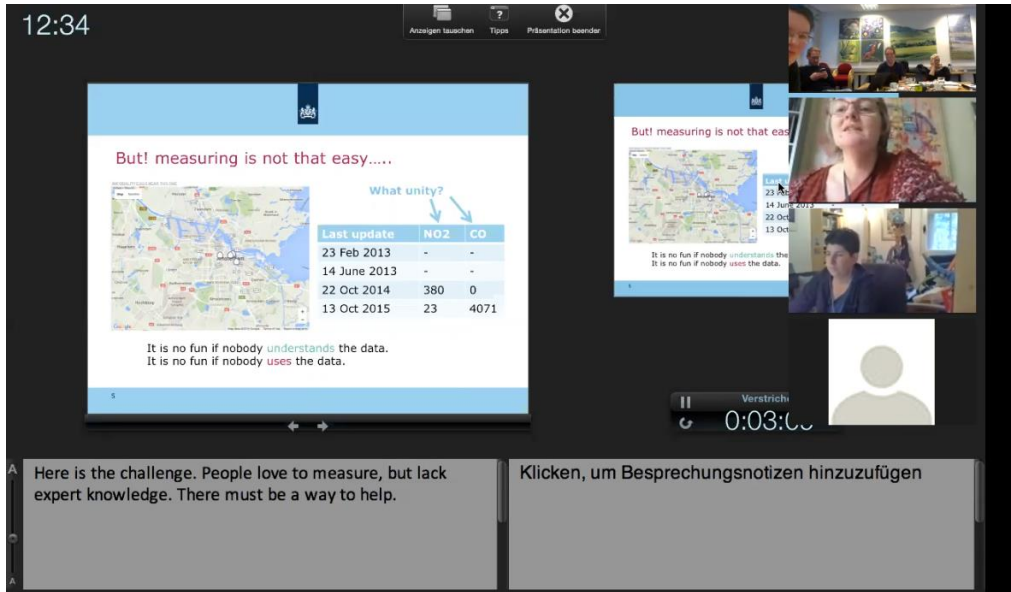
12:34

Anzeigen tauschen

Tipps

Präsentation beenden

But! measuring is not that easy…..

What unity?

| Last update | NO2 | CO |
|---|---|---|
| 23 Feb 2013 | - | - |
| 14 June 2013 | - | - |
| 22 Oct 2014 | 380 | 0 |
| 13 Oct 2015 | 23 | 4071 |

It is no fun if nobody understands the data.
It is no fun if nobody uses the data.

5

But! measuring is not that eas

Last
23
14 Ju
22 Oc
13 Oc

It is no fun if nobody understands the
It is no fun if nobody uses the data.

5

Verstrich
0:03:0

Here is the challenge. People love to measure, but lack expert knowledge. There must be a way to help.

Klicken, um Besprechungsnotizen hinzuzufügen